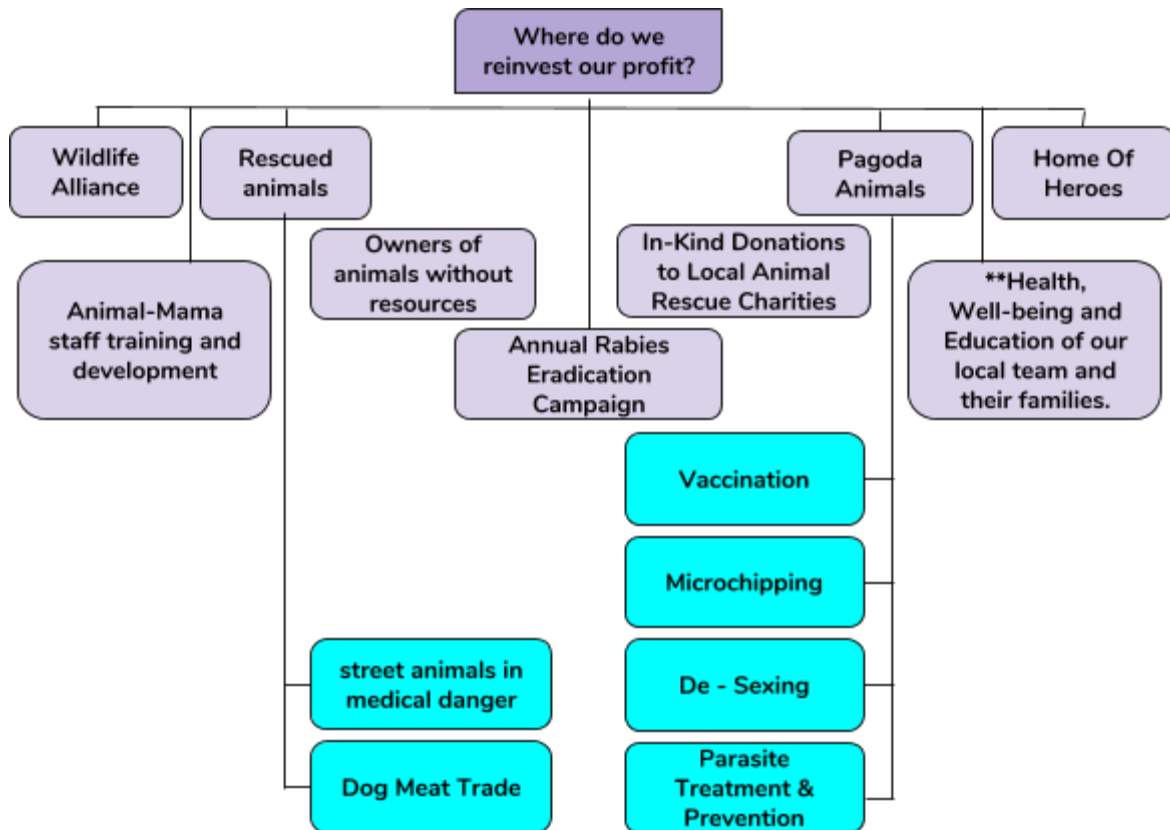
Where do we reinvest our profit?

Wildlife Alliance

Rescued animals

Pagoda Animals

Home Of Heroes

Owners of animals without resources

In-Kind Donations to Local Animal Rescue Charities

Animal-Mama staff training and development

Annual Rabies Eradication Campaign

**Health, Well-being and Education of our local team and their families.

Vaccination

Microchipping

street animals in medical danger

De - Sexing

Dog Meat Trade

Parasite Treatment & Prevention